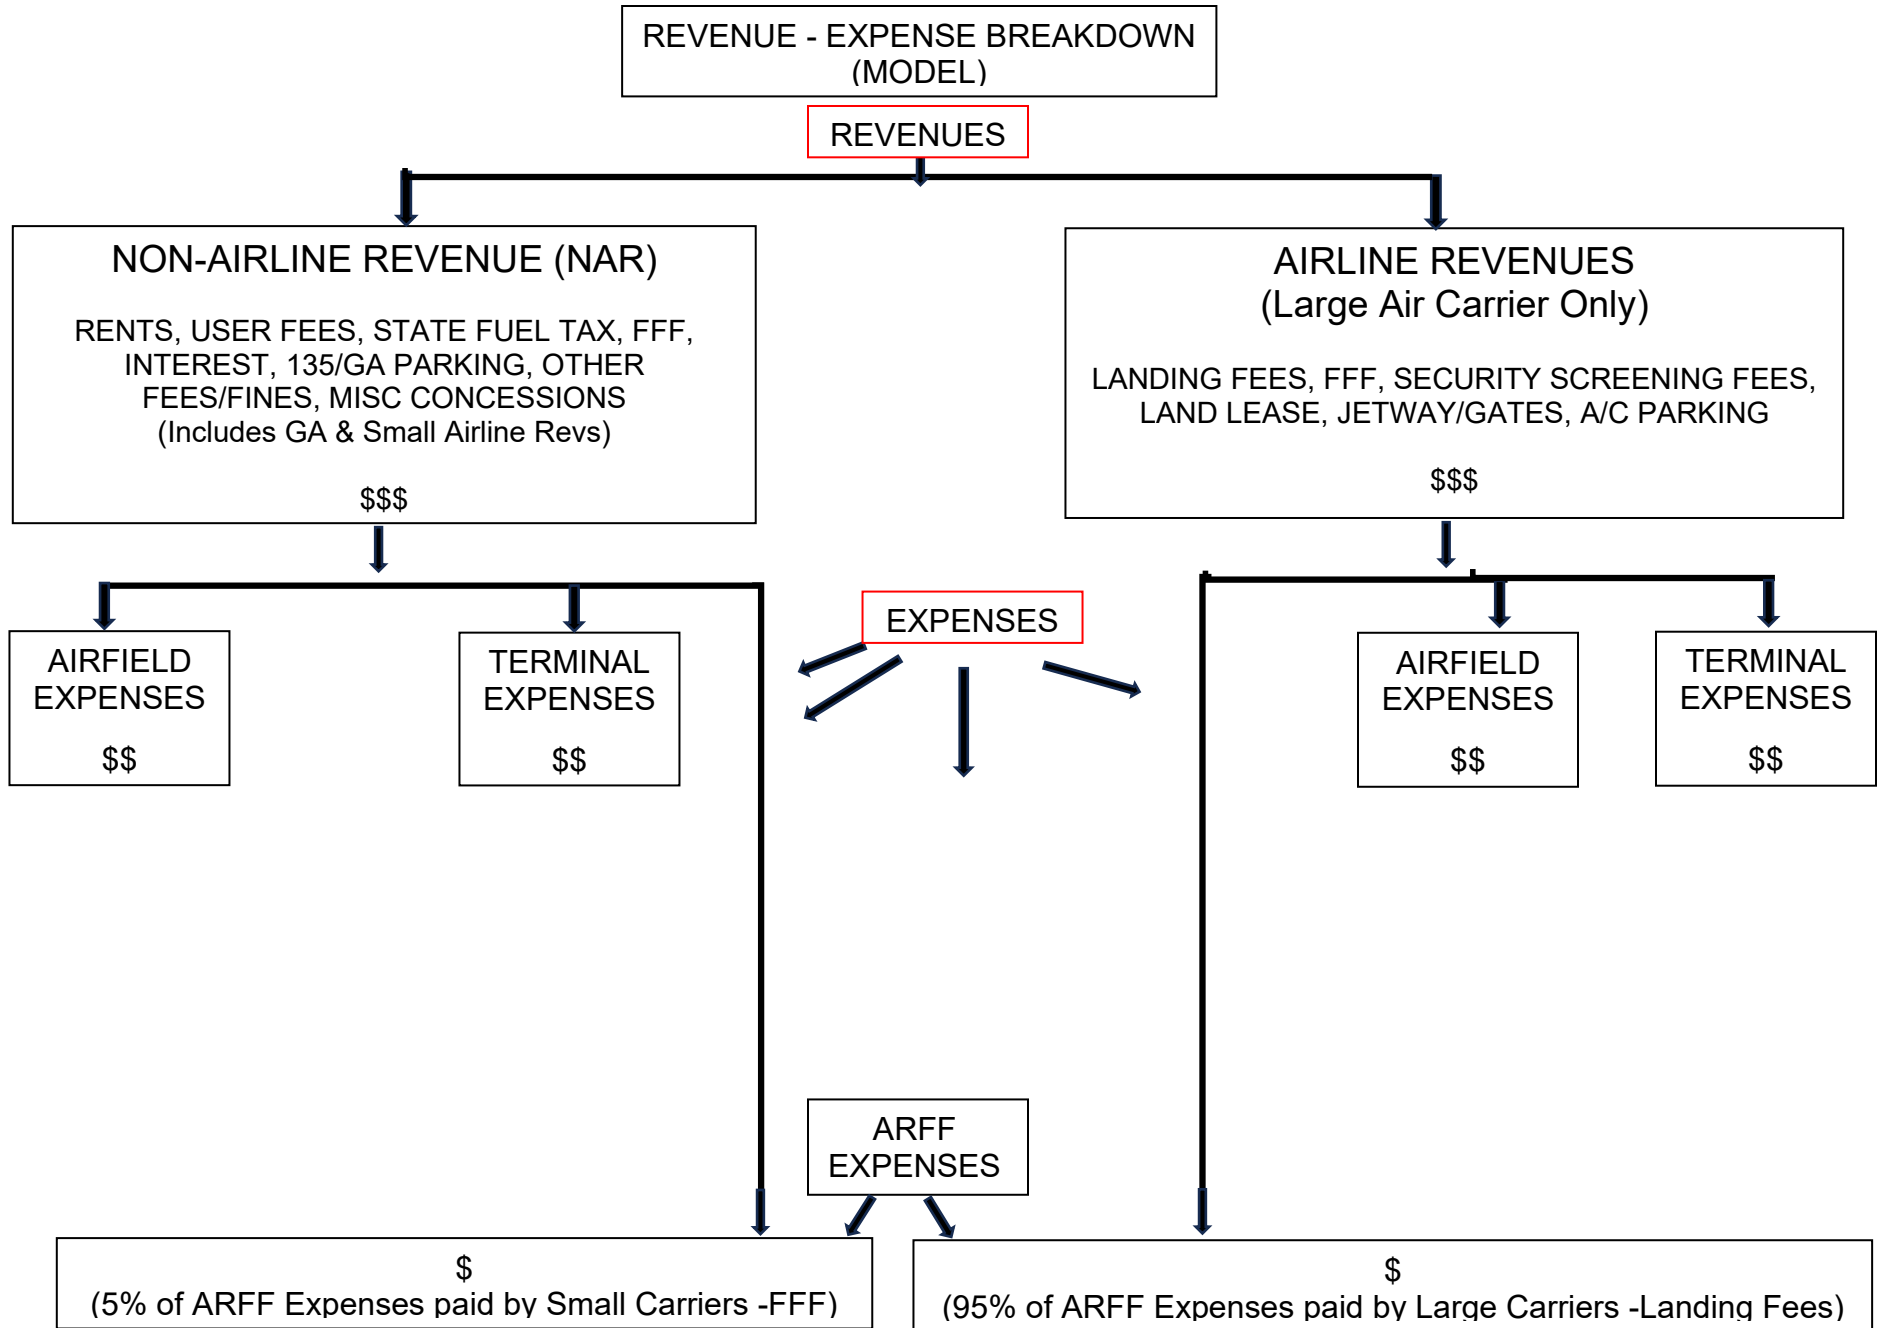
REVENUE - EXPENSE BREAKDOWN
(MODEL)

REVENUES

NON-AIRLINE REVENUE (NAR)

RENTS, USER FEES, STATE FUEL TAX, FFF, INTEREST, 135/GA PARKING, OTHER FEES/FINES, MISC CONCESSIONS
(Includes GA & Small Airline Revs)

$$$

AIRLINE REVENUES
(Large Air Carrier Only)

LANDING FEES, FFF, SECURITY SCREENING FEES, LAND LEASE, JETWAY/GATES, A/C PARKING

$$$

AIRFIELD EXPENSES

$$

TERMINAL EXPENSES

$$

EXPENSES

AIRFIELD EXPENSES

$$

TERMINAL EXPENSES

$$

ARFF EXPENSES

$
(5% of ARFF Expenses paid by Small Carriers -FFF)

$
(95% of ARFF Expenses paid by Large Carriers -Landing Fees)